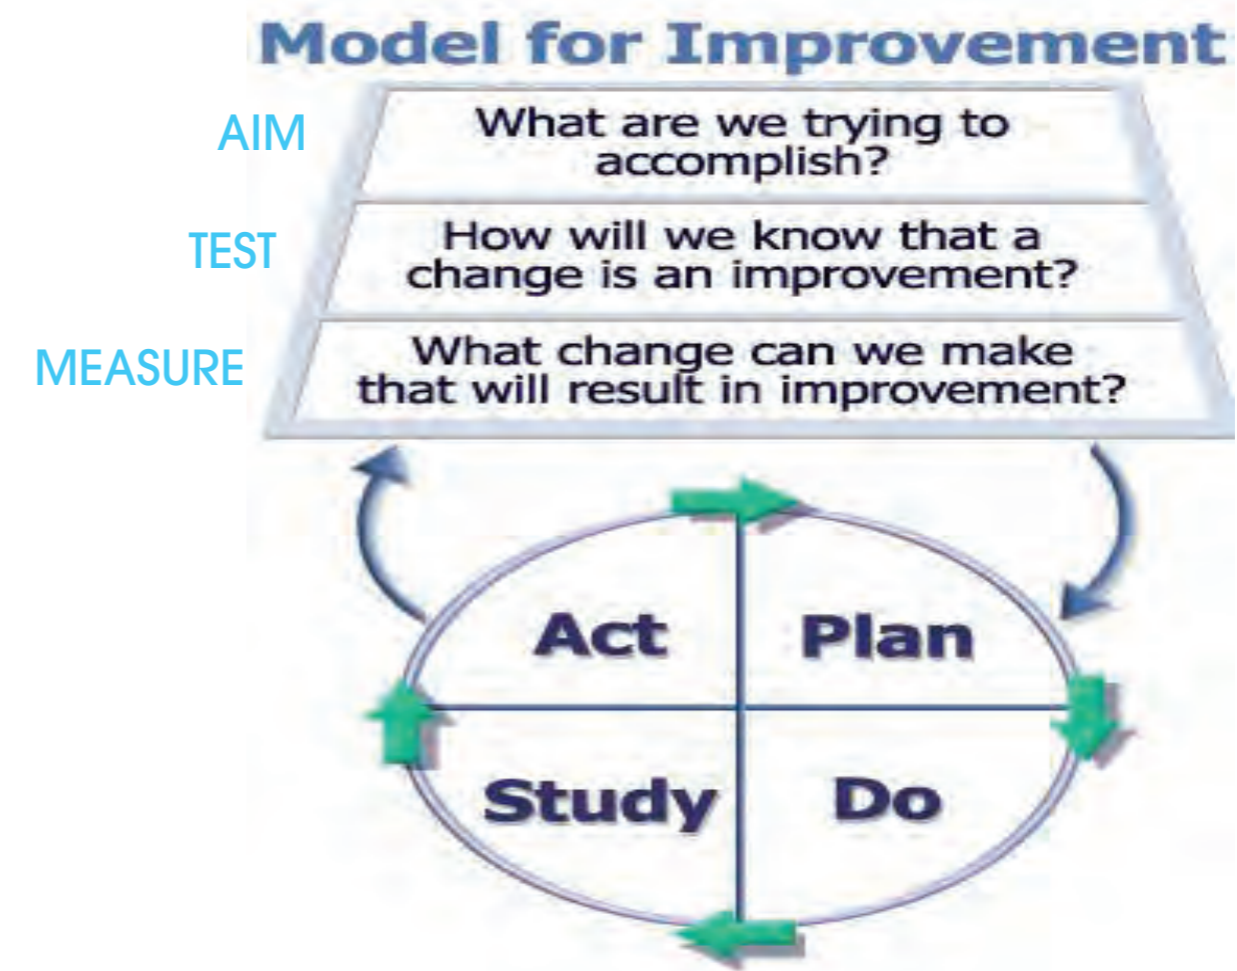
Model for Improvement

AIM
What are we trying to accomplish?

TEST
How will we know that a change is an improvement?

MEASURE
What change can we make that will result in improvement?

Act
Plan
Study
Do